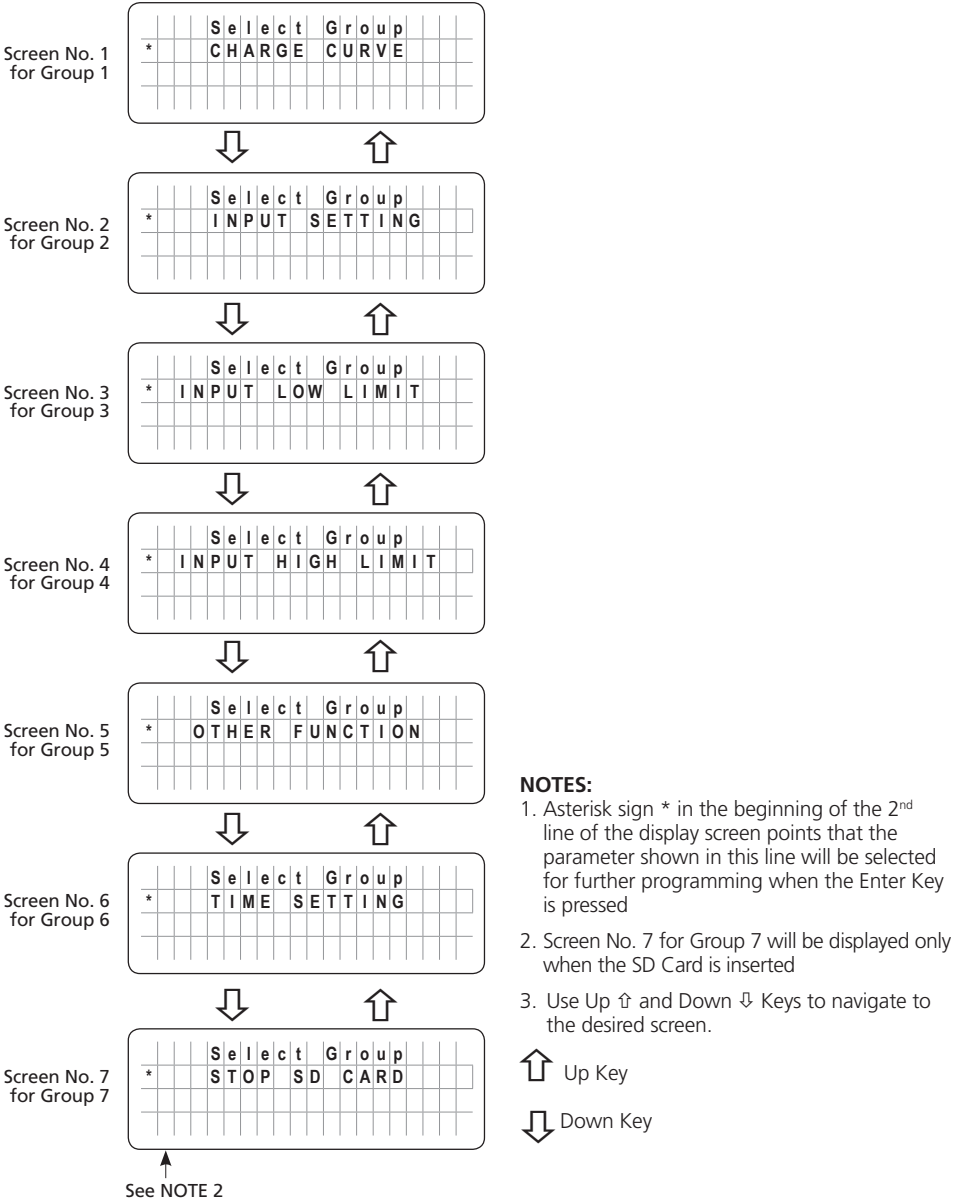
Screen No. 1 for Group 1

Select Group
* CHARGE CURVE

⇩ ⇧

Screen No. 2 for Group 2

Select Group
* INPUT SETTING

⇩ ⇧

Screen No. 3 for Group 3

Select Group
* INPUT LOW LIMIT

⇩ ⇧

Screen No. 4 for Group 4

Select Group
* INPUT HIGH LIMIT

⇩ ⇧

Screen No. 5 for Group 5

Select Group
* OTHER FUNCTION

⇩ ⇧

Screen No. 6 for Group 6

Select Group
* TIME SETTING

⇩ ⇧

Screen No. 7 for Group 7

Select Group
* STOP SD CARD

See NOTE 2

NOTES:
1. Asterisk sign * in the beginning of the 2$^{nd}$ line of the display screen points that the parameter shown in this line will be selected for further programming when the Enter Key is pressed

2. Screen No. 7 for Group 7 will be displayed only when the SD Card is inserted

3. Use Up ⇧ and Down ⇩ Keys to navigate to the desired screen.

⇧ Up Key

⇩ Down Key